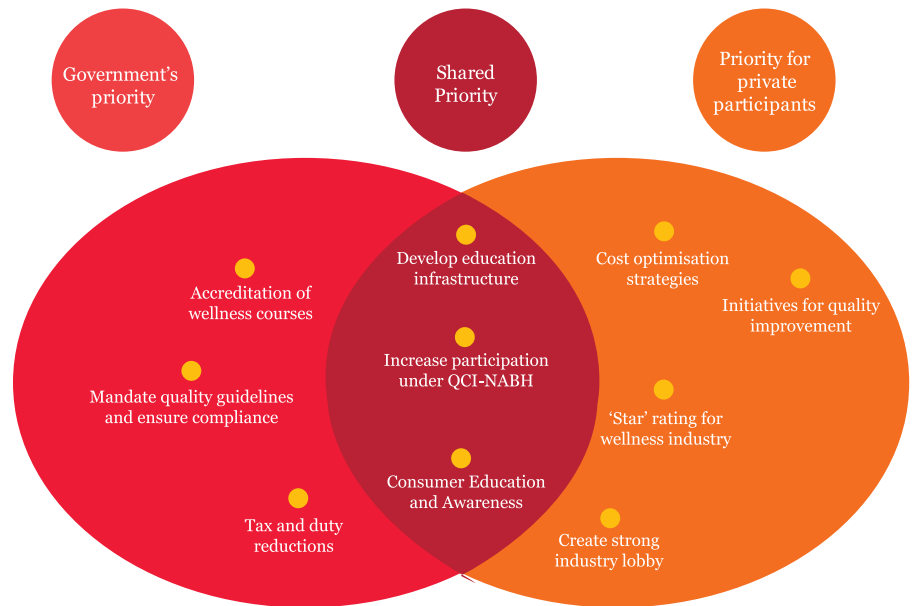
Government's priority

Shared Priority

Priority for private participants

Accreditation of wellness courses

Mandate quality guidelines and ensure compliance

Tax and duty reductions

Develop education infrastructure

Increase participation under QCI-NABH

Consumer Education and Awareness

Cost optimisation strategies

Initiatives for quality improvement

'Star' rating for wellness industry

Create strong industry lobby